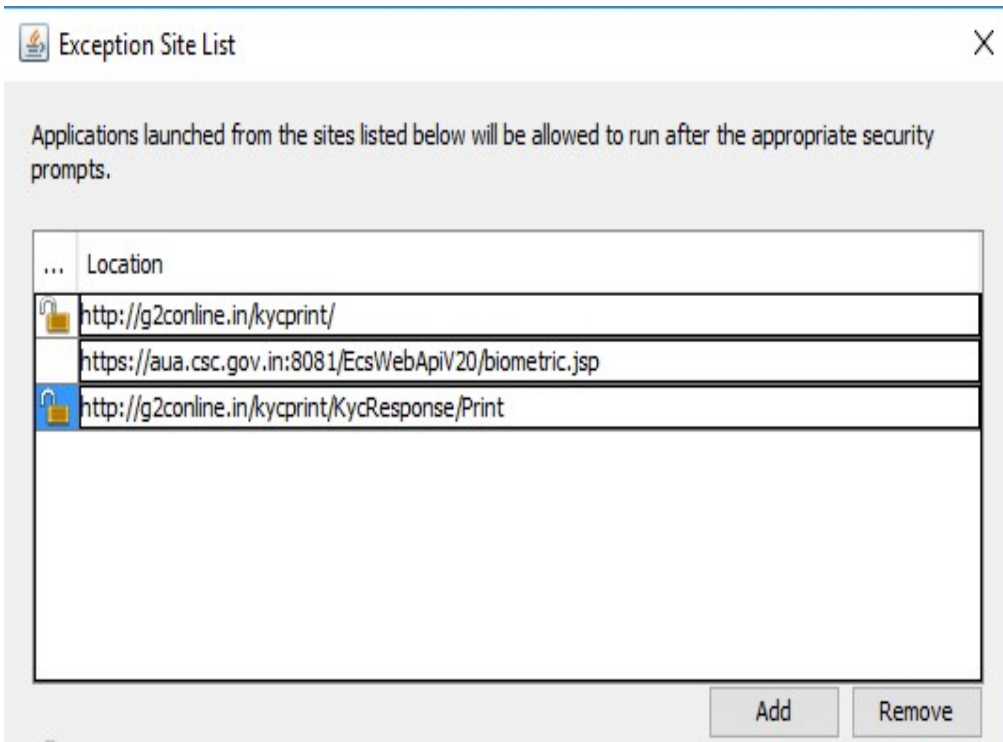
Exception Site List

X

Applications launched from the sites listed below will be allowed to run after the appropriate security prompts.

| ... | Location |
|---|---|
| | http://g2conline.in/kycprint/ |
| | https://aua.csc.gov.in:8081/EcsWebApiV20/biometric.jsp |
| | http://g2conline.in/kycprint/KycResponse/Print |

Add | Remove